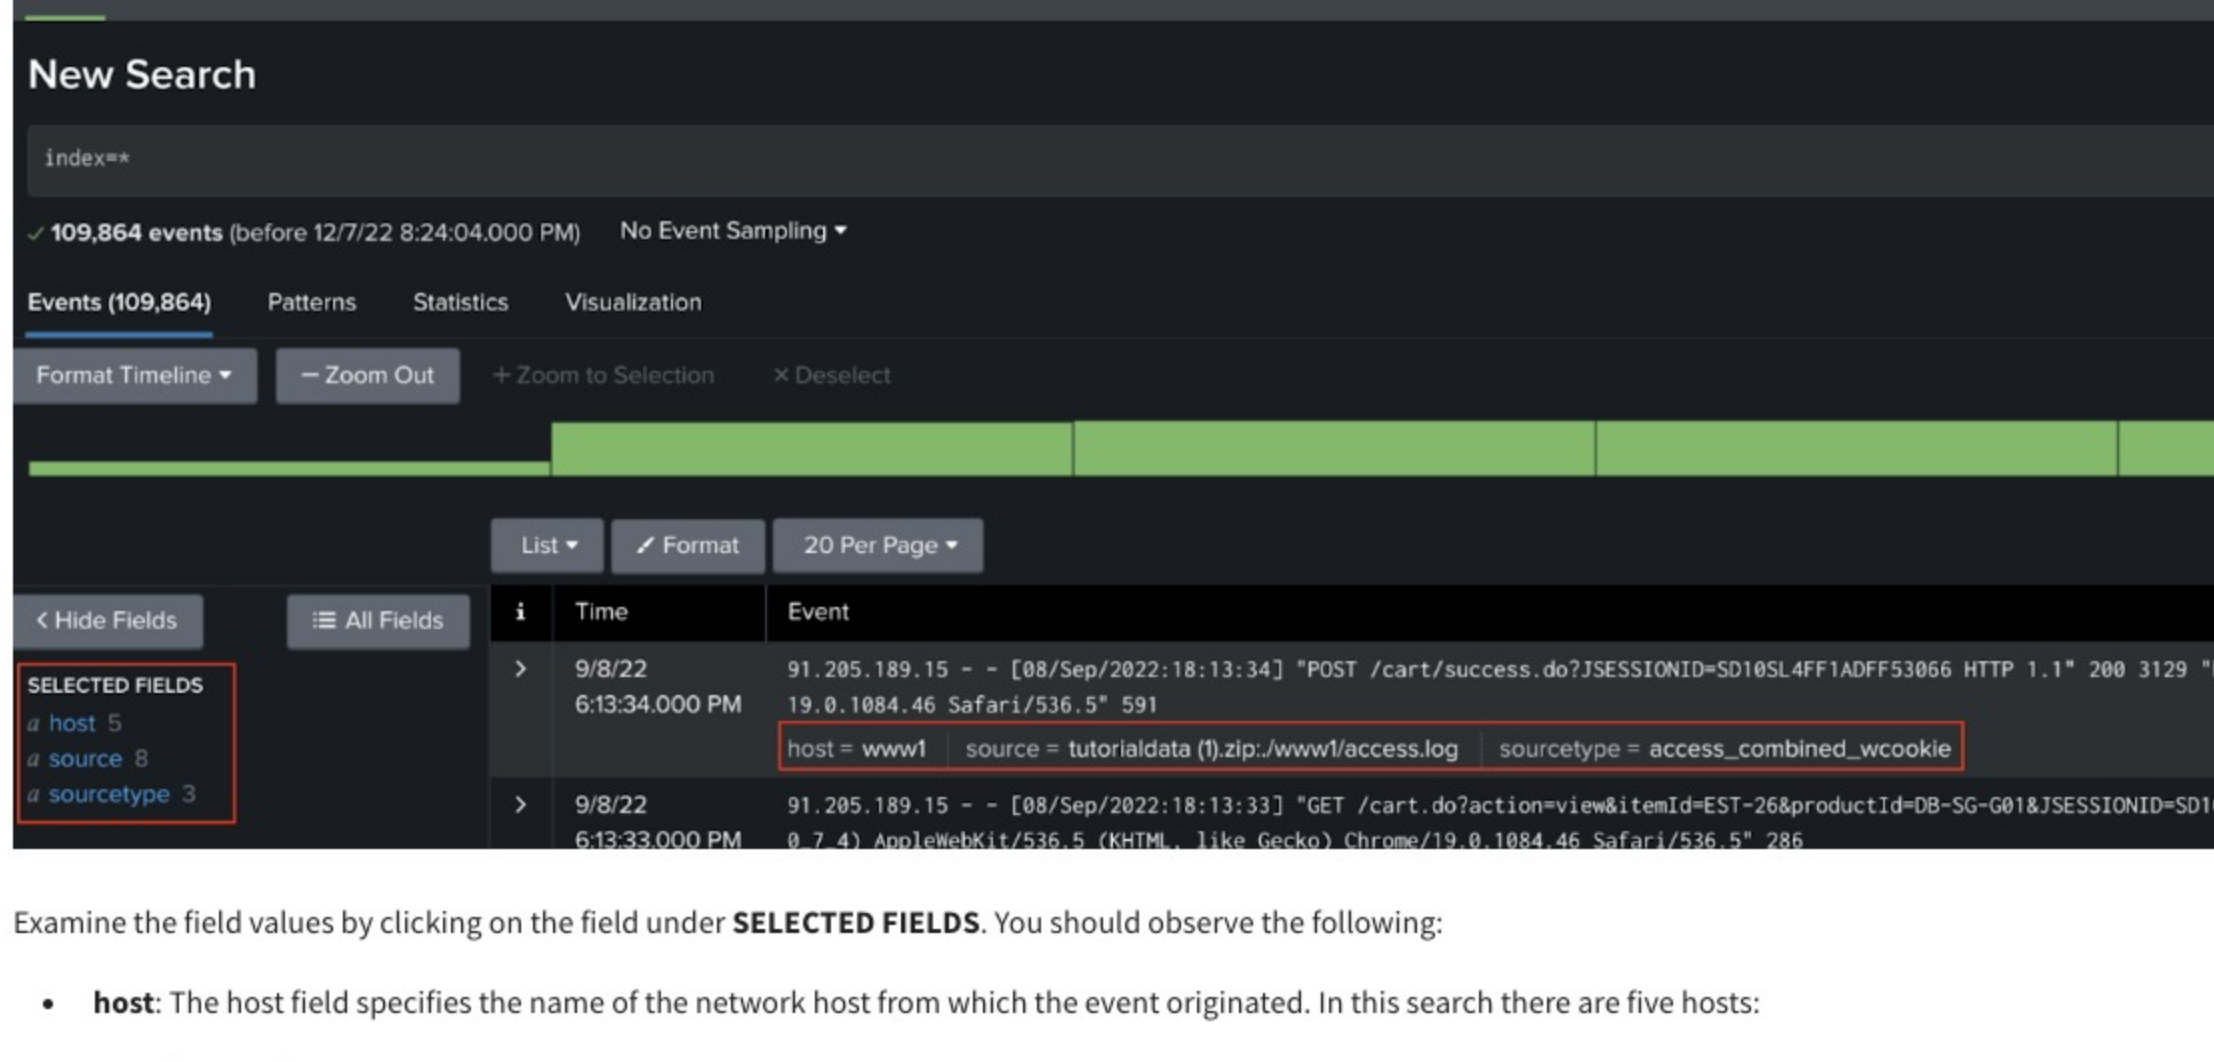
New Search

index=*

✓ 109,864 events (before 12/7/22 8:24:04.000 PM) No Event Sampling ▾

Events (109,864) Patterns Statistics Visualization

Format Timeline ▾ − Zoom Out + Zoom to Selection × Deselect

List ▾ ✓ Format 20 Per Page ▾

< Hide Fields ☰ All Fields

SELECTED FIELDS
a host 5
a source 8
a sourcetype 3

| i | Time | Event |
|---|---|---|
| > | 9/8/22 6:13:34.000 PM | 91.205.189.15 - - [08/Sep/2022:18:13:34] "POST /cart/success.do?JSESSIONID=SD10SL4FF1ADFF53066 HTTP 1.1" 200 3129 " 19.0.1084.46 Safari/536.5" 591 host = www1 source = tutorialdata (1).zip:./www1/access.log sourcetype = access_combined_wcookie |
| > | 9/8/22 6:13:33.000 PM | 91.205.189.15 - - [08/Sep/2022:18:13:33] "GET /cart.do?action=view&itemId=EST-26&productId=DB-SG-G01&JSESSIONID=SD1 0_7_4) AppleWebKit/536.5 (KHTML, like Gecko) Chrome/19.0.1084.46 Safari/536.5" 286 |

Examine the field values by clicking on the field under **SELECTED FIELDS**. You should observe the following:

• **host**: The host field specifies the name of the network host from which the event originated. In this search there are five hosts: